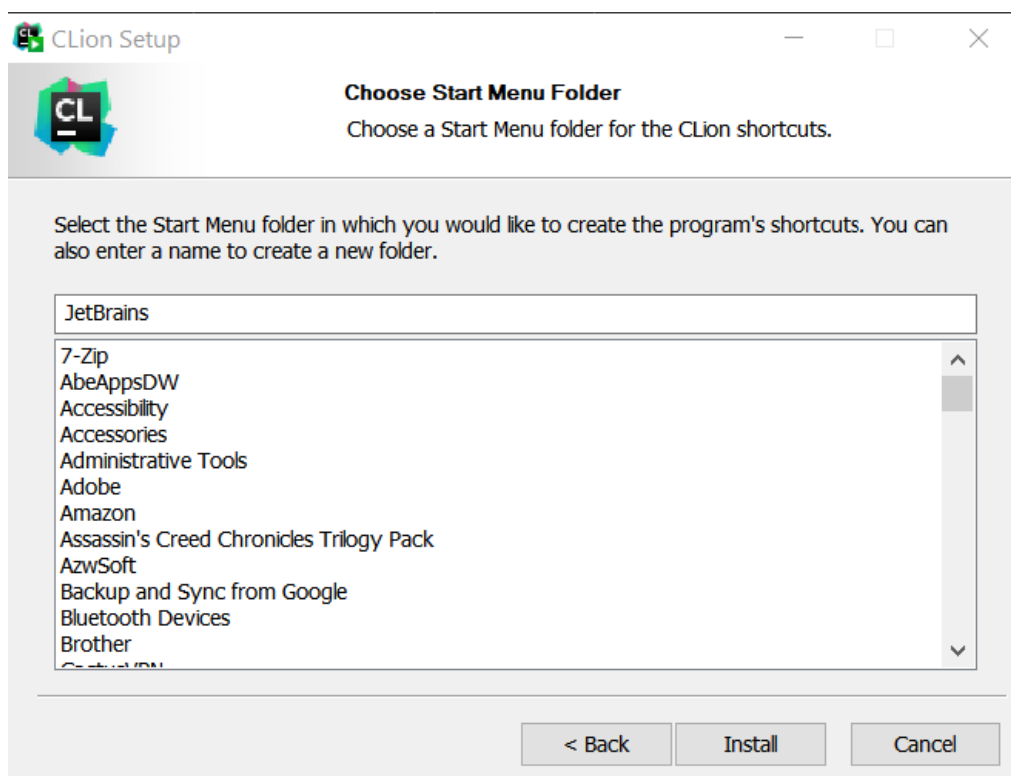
CLion Setup

CL

Choose Start Menu Folder

Choose a Start Menu folder for the CLion shortcuts.

Select the Start Menu folder in which you would like to create the program's shortcuts. You can also enter a name to create a new folder.

JetBrains

7-Zip
AbeAppsDW
Accessibility
Accessories
Administrative Tools
Adobe
Amazon
Assassin's Creed Chronicles Trilogy Pack
AzwSoft
Backup and Sync from Google
Bluetooth Devices
Brother
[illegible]

< Back
Install
Cancel